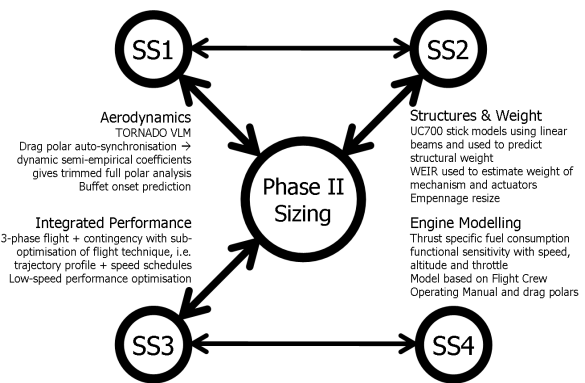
SS1

SS2

Aerodynamics
TORNADO VLM
Drag polar auto-synchronisation → dynamic semi-empirical coefficients gives trimmed full polar analysis
Buffet onset prediction

Structures & Weight
UC700 stick models using linear beams and used to predict structural weight
WEIR used to estimate weight of mechanism and actuators
Empennage resize

Phase II Sizing

Integrated Performance
3-phase flight + contingency with sub-optimisation of flight technique, i.e. trajectory profile + speed schedules
Low-speed performance optimisation

Engine Modelling
Thrust specific fuel consumption functional sensitivity with speed, altitude and throttle
Model based on Flight Crew Operating Manual and drag polars

SS3

SS4